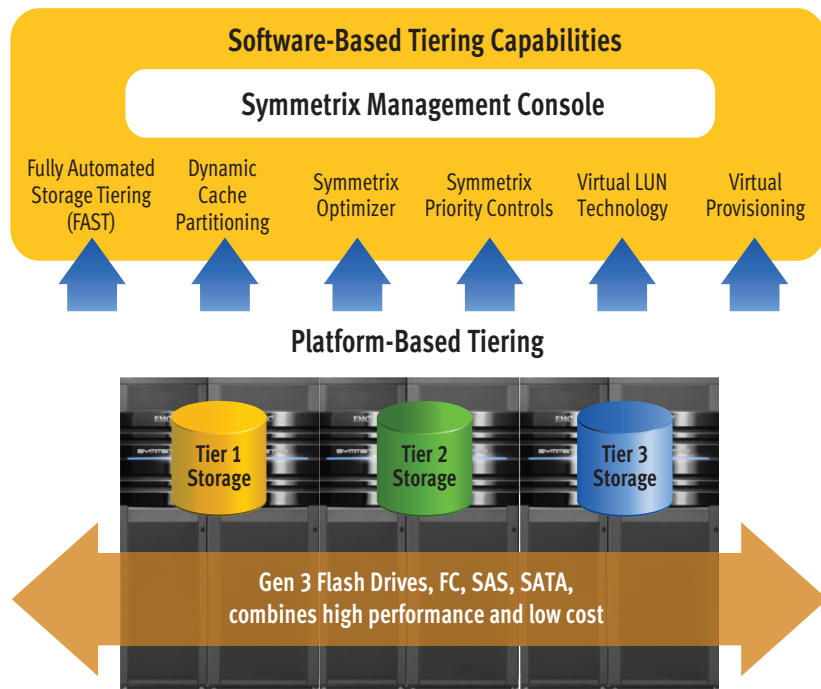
Software-Based Tiering Capabilities

Symmetrix Management Console

Fully Automated Storage Tiering (FAST)

Dynamic Cache Partitioning

Symmetrix Optimizer

Symmetrix Priority Controls

Virtual LUN Technology

Virtual Provisioning

Platform-Based Tiering

EMC

EMC

EMC

Tier 1 Storage

Tier 2 Storage

Tier 3 Storage

Gen 3 Flash Drives, FC, SAS, SATA, combines high performance and low cost